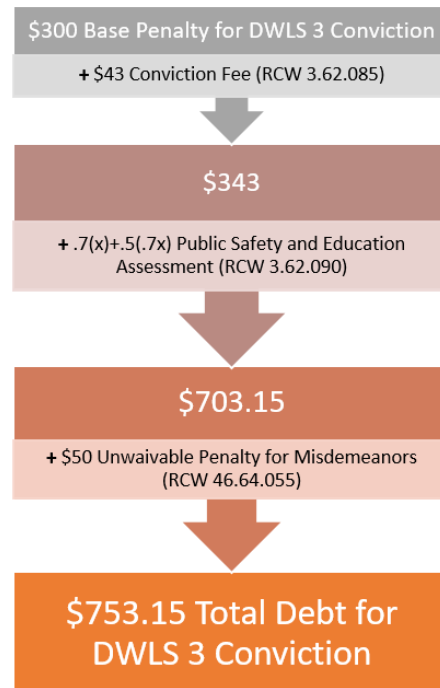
$300 Base Penalty for DWLS 3 Conviction

+ $43 Conviction Fee (RCW 3.62.085)

$343

+ .7(x)+.5(.7x) Public Safety and Education Assessment (RCW 3.62.090)

$703.15

+ $50 Unwaivable Penalty for Misdemeanors (RCW 46.64.055)

$753.15 Total Debt for DWLS 3 Conviction